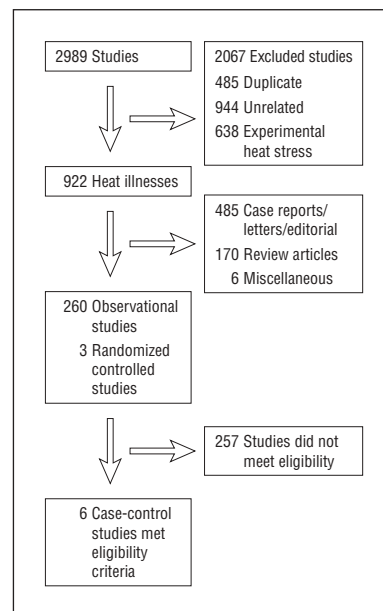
2989 Studies

2067 Excluded studies
485 Duplicate
944 Unrelated
638 Experimental heat stress

922 Heat illnesses

485 Case reports/ letters/editorial
170 Review articles
6 Miscellaneous

260 Observational studies
3 Randomized controlled studies

257 Studies did not meet eligibility

6 Case-control studies met eligibility criteria